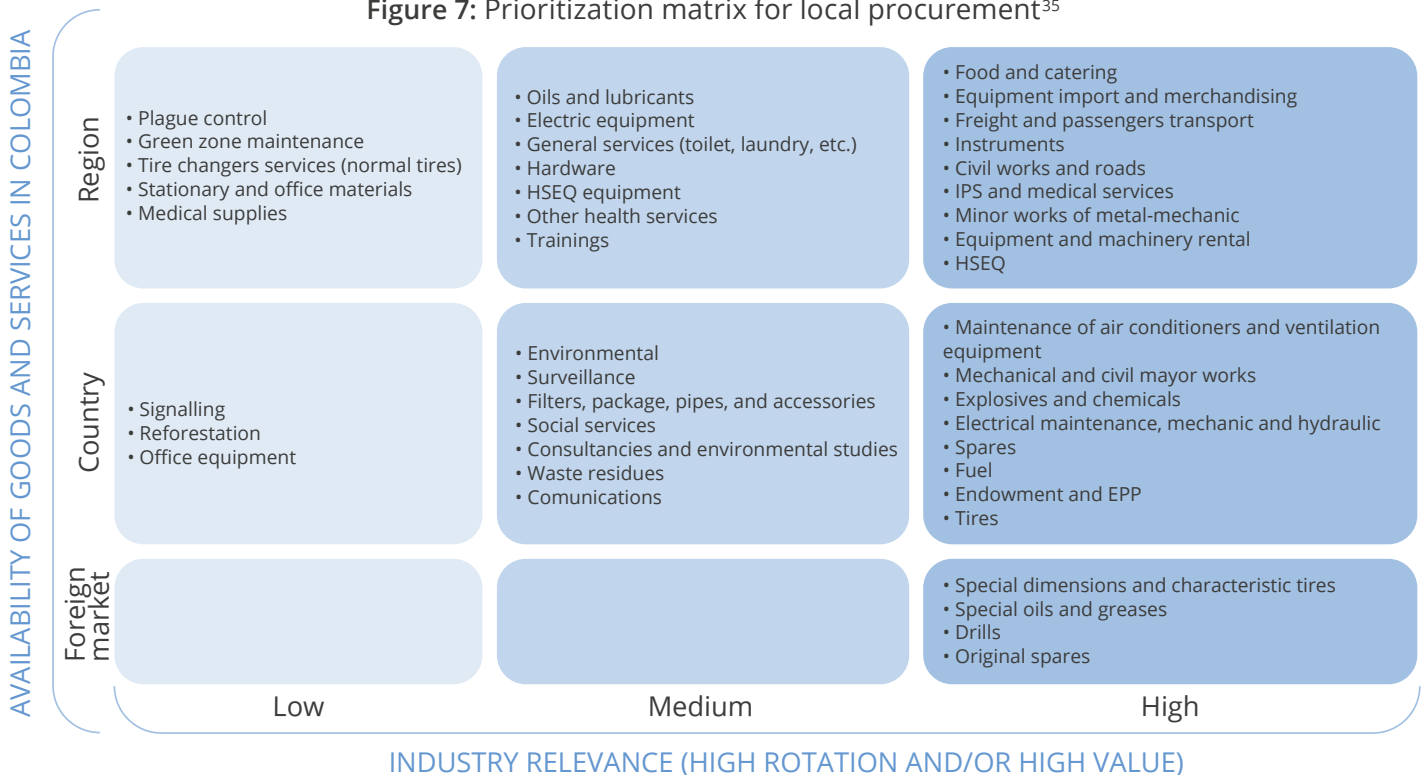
**Figure 7:** Prioritization matrix for local procurement$^{35}$

AVAILABILITY OF GOODS AND SERVICES IN COLOMBIA

| | Low | Medium | High |
|---|---|---|---|
| Region | • Plague control • Green zone maintenance • Tire changers services (normal tires) • Stationary and office materials • Medical supplies | • Oils and lubricants • Electric equipment • General services (toilet, laundry, etc.) • Hardware • HSEQ equipment • Other health services • Trainings | • Food and catering • Equipment import and merchandising • Freight and passengers transport • Instruments • Civil works and roads • IPS and medical services • Minor works of metal-mechanic • Equipment and machinery rental • HSEQ |
| Country | • Signalling • Reforestation • Office equipment | • Environmental • Surveillance • Filters, package, pipes, and accessories • Social services • Consultancies and environmental studies • Waste residues • Comunications | • Maintenance of air conditioners and ventilation equipment • Mechanical and civil mayor works • Explosives and chemicals • Electrical maintenance, mechanic and hydraulic • Spares • Fuel • Endowment and EPP • Tires |
| Foreign market | | | • Special dimensions and characteristic tires • Special oils and greases • Drills • Original spares |

INDUSTRY RELEVANCE (HIGH ROTATION AND/OR HIGH VALUE)